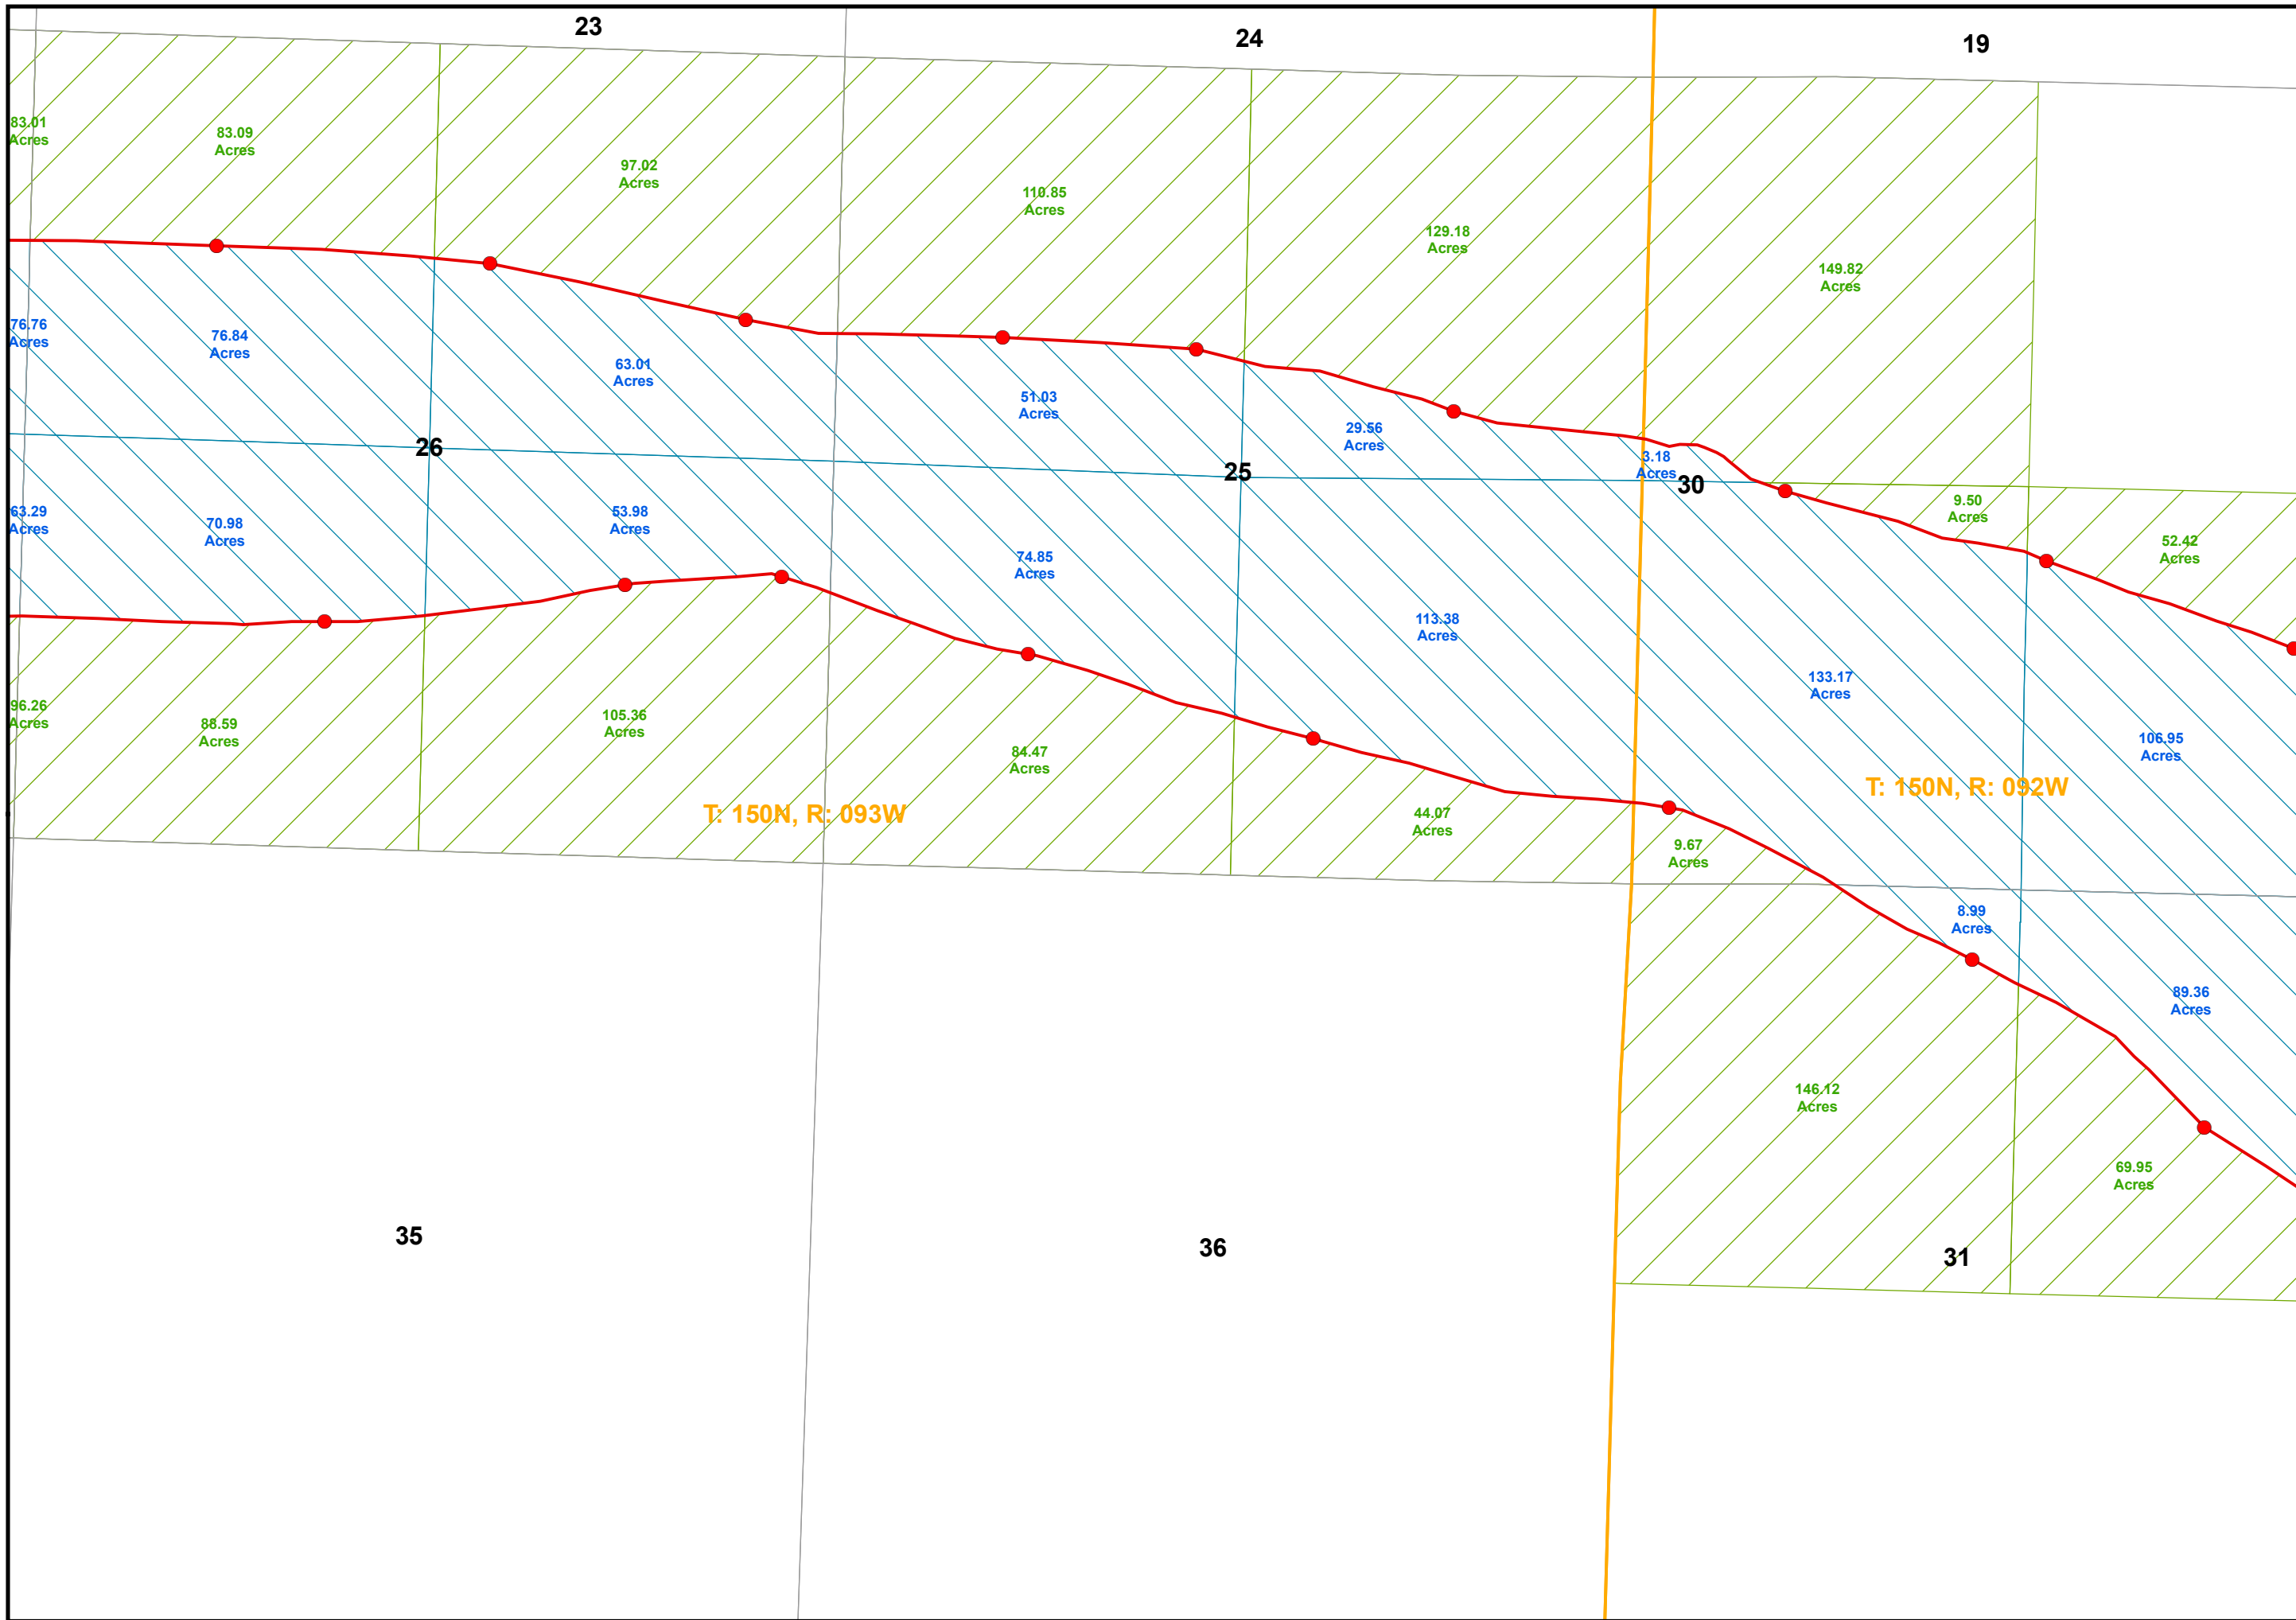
23

24

19

83.01 Acres

83.09 Acres

97.02 Acres

110.85 Acres

129.18 Acres

149.82 Acres

76.76 Acres

76.84 Acres

63.01 Acres

51.03 Acres

29.56 Acres

26

25

3.18 Acres

30

9.50 Acres

63.29 Acres

70.98 Acres

53.98 Acres

74.85 Acres

52.42 Acres

113.38 Acres

133.17 Acres

96.26 Acres

88.59 Acres

105.36 Acres

84.47 Acres

106.95 Acres

T: 150N, R: 092W

T: 150N, R: 093W

44.07 Acres

9.67 Acres

8.99 Acres

89.36 Acres

146.12 Acres

69.95 Acres

35

36

31